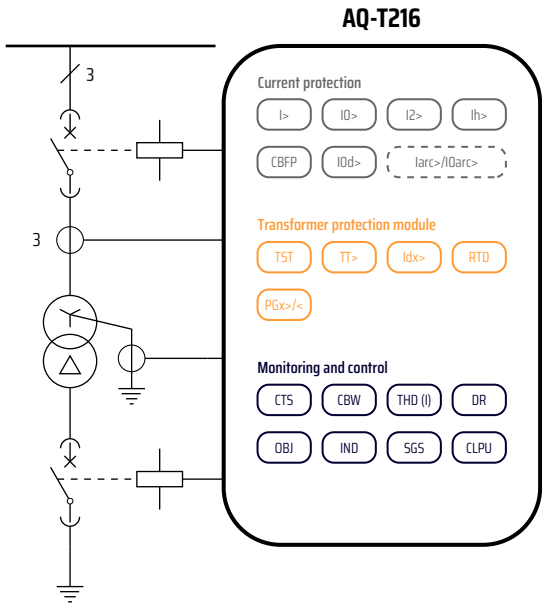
AQ-T216

3

3

Current protection

I>

I0>

I2>

Ih>

CBFP

I0d>

Iarc>/I0arc>

Transformer protection module

TST

TT>

Idx>

RTD

PGx>/<

Monitoring and control

CTS

CBW

THD (I)

DR

OBJ

IND

SGS

CLPU